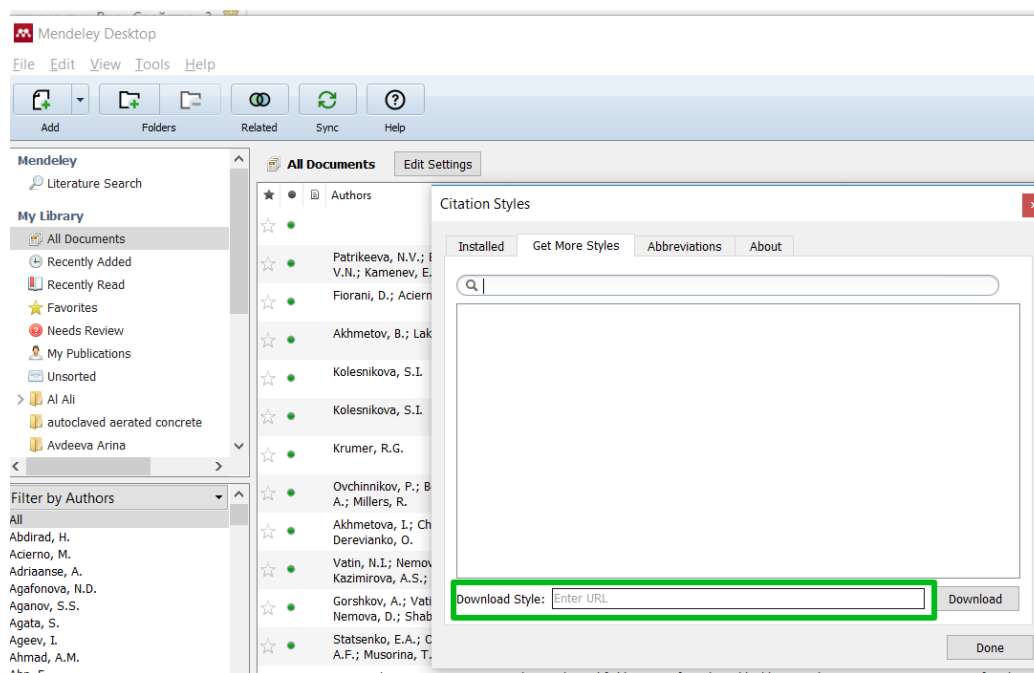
Mendeley Desktop

File Edit View Tools Help

Add Folders Related Sync Help

Mendeley
Literature Search

My Library
All Documents
Recently Added
Recently Read
Favorites
Needs Review
My Publications
Unsorted
Al Ali
autoclaved aerated concrete
Avdeeva Arina

Filter by Authors
All
Abdirad, H.
Acierno, M.
Adriaanse, A.
Agafonova, N.D.
Aganov, S.S.
Agata, S.
Ageev, I.
Ahmad, A.M.

All Documents Edit Settings

Authors
Patrikeeva, N.V.; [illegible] V.N.; Kamenev, E.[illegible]
Fiorani, D.; Aciern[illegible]
Akhmetov, B.; Lak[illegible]
Kolesnikova, S.I.
Kolesnikova, S.I.
Krumer, R.G.
Ovchinnikov, P.; B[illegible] A.; Millers, R.
Akhmetova, I.; Ch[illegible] Derevianko, O.
Vatin, N.I.; Nemov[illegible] Kazimirova, A.S.; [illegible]
Gorshkov, A.; Vati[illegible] Nemova, D.; Shab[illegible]
Statsenko, E.A.; O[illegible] A.F.; Musorina, T.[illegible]

Citation Styles

Installed | Get More Styles | Abbreviations | About

Download Style: Enter URL
Download

Done